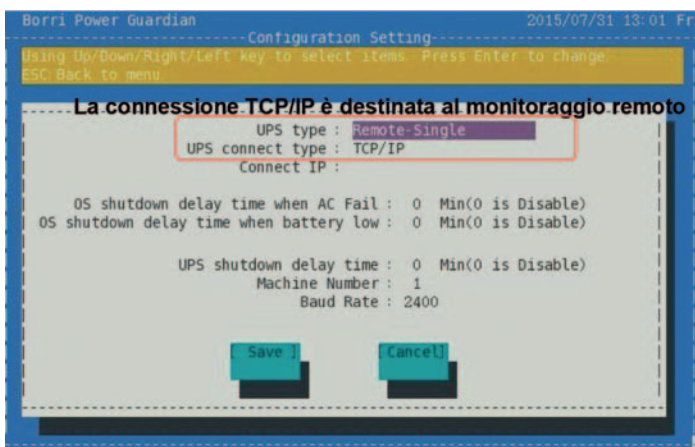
Borri Power Guardian 2015/07/31 13:01 Fr

Configuration Setting

Using Up/Down/Right/Left key to select items. Press Enter to change.
ESC:Back to menu.

La connessione TCP/IP è destinata al monitoraggio remoto

UPS type : Remote-Single
UPS connect type : TCP/IP
Connect IP :

OS shutdown delay time when AC Fail : 0 Min(0 is Disable)
OS shutdown delay time when battery low : 0 Min(0 is Disable)

UPS shutdown delay time : 0 Min(0 is Disable)
Machine Number : 1
Baud Rate : 2400

[ Save ] [Cancel]